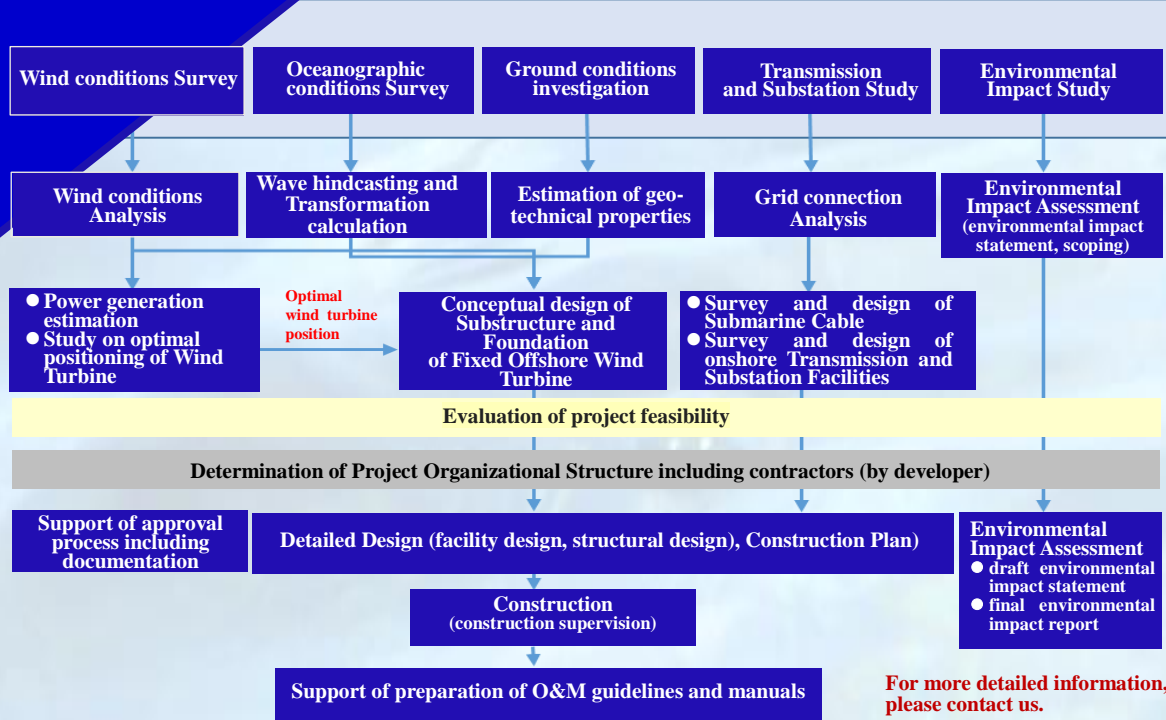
Wind conditions Survey

Oceanographic conditions Survey

Ground conditions investigation

Transmission and Substation Study

Environmental Impact Study

Wind conditions Analysis

Wave hindcasting and Transformation calculation

Estimation of geotechnical properties

Grid connection Analysis

Environmental Impact Assessment (environmental impact statement, scoping)

● Power generation estimation
● Study on optimal positioning of Wind Turbine

Optimal wind turbine position

Conceptual design of Substructure and Foundation of Fixed Offshore Wind Turbine

● Survey and design of Submarine Cable
● Survey and design of onshore Transmission and Substation Facilities

Evaluation of project feasibility

Determination of Project Organizational Structure including contractors (by developer)

Support of approval process including documentation

Detailed Design (facility design, structural design), Construction Plan

Environmental Impact Assessment
● draft environmental impact statement
● final environmental impact report

Construction
(construction supervision)

Support of preparation of O&M guidelines and manuals

For more detailed information, please contact us.